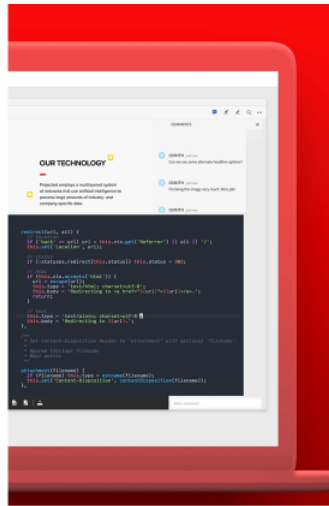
COMMENTS

OUR TECHNOLOGY

Projected employs a multilayered system of networks that use artificial intelligence to process large amounts of industry- and company-specific data.

GEKOTH
Can we use some alternate headline options?

GEKOTH
I'm liking this image very much. Nice job!

GEKOTH

.redirect(url, alt) {
  // location
  if ('back' == url) url = this.ctx.get('Referrer') || alt || '/';
  this.set('Location', url);

  // status
  if (!statuses.redirect[this.status]) this.status = 302;

  // html
  if (this.ctx.accepts('html')) {
    url = escape(url);
    this.type = 'text/html; charset=utf-8';
    this.body = 'Redirecting to <a href="${url}">${url}</a>.';
    return;
  }

  // text
  this.type = 'text/plain; charset=utf-8';
  this.body = 'Redirecting to ${url}.';
},

/**
 * Set Content-Disposition header to "attachment" with optional `filename`.
 *
 * @param {String} filename
 * @api public
 */

attachment(filename) {
  if (filename) this.type = extname(filename);
  this.set('Content-Disposition', contentDisposition(filename));
},

Add comment...